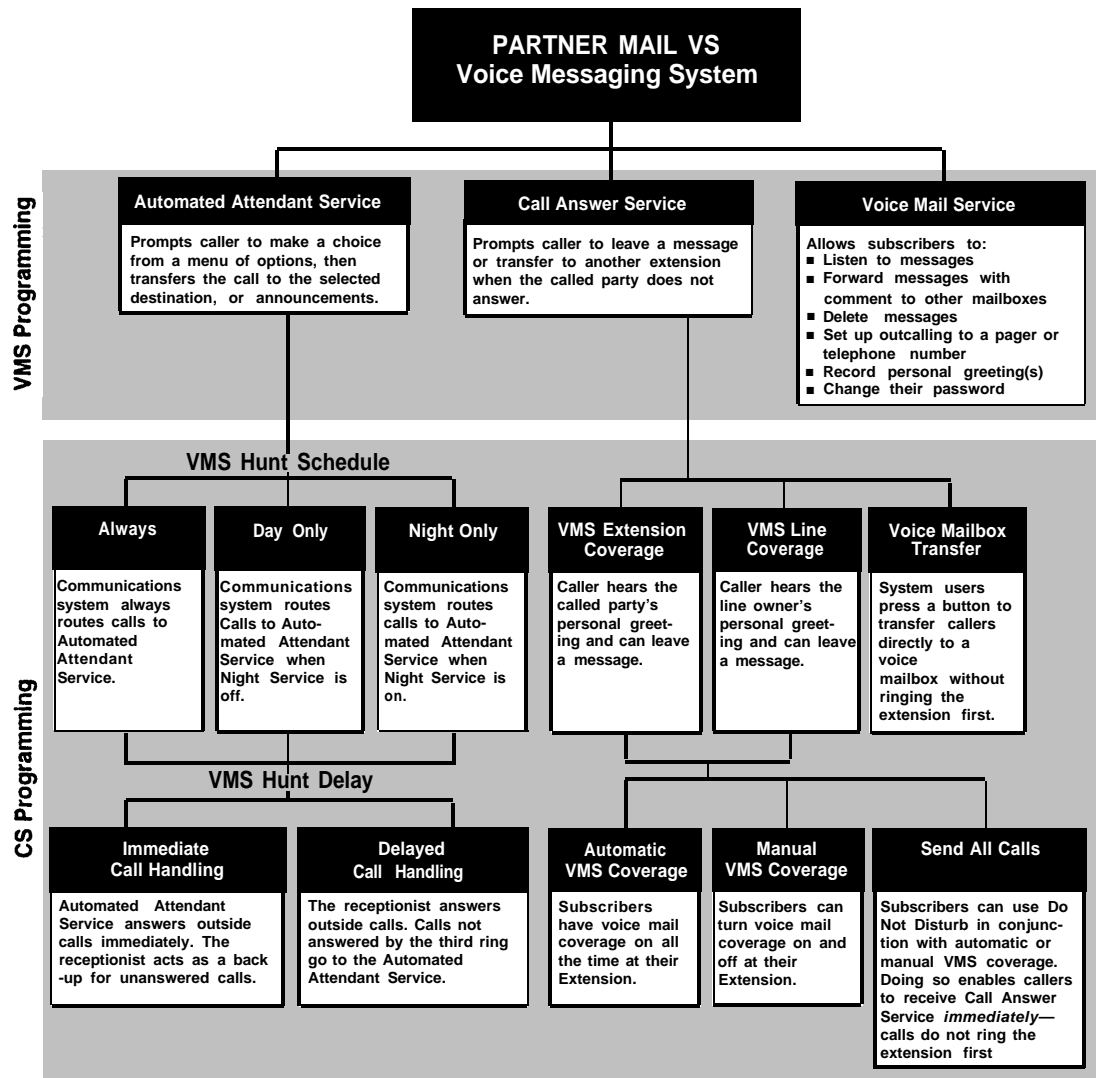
PARTNER MAIL VS
Voice Messaging System

VMS Programming

Automated Attendant Service

Prompts caller to make a choice from a menu of options, then transfers the call to the selected destination, or announcements.

Call Answer Service

Prompts caller to leave a message or transfer to another extension when the called party does not answer.

Voice Mail Service

Allows subscribers to:
■ Listen to messages
■ Forward messages with comment to other mailboxes
■ Delete messages
■ Set up outcalling to a pager or telephone number
■ Record personal greeting(s)
■ Change their password

CS Programming

VMS Hunt Schedule

Always

Communications system always routes calls to Automated Attendant Service.

Day Only

Communications system routes Calls to Automated Attendant Service when Night Service is off.

Night Only

Communications system routes calls to Automated Attendant Service when Night Service is on.

VMS Extension Coverage

Caller hears the called party's personal greeting and can leave a message.

VMS Line Coverage

Caller hears the line owner's personal greeting and can leave a message.

Voice Mailbox Transfer

System users press a button to transfer callers directly to a voice mailbox without ringing the extension first.

VMS Hunt Delay

Immediate Call Handling

Automated Attendant Service answers outside calls immediately. The receptionist acts as a back -up for unanswered calls.

Delayed Call Handling

The receptionist answers outside calls. Calls not answered by the third ring go to the Automated Attendant Service.

Automatic VMS Coverage

Subscribers have voice mail coverage on all the time at their Extension.

Manual VMS Coverage

Subscribers can turn voice mail coverage on and off at their Extension.

Send All Calls

Subscribers can use Do Not Disturb in conjunction with automatic or manual VMS coverage. Doing so enables callers to receive Call Answer Service *immediately*— calls do not ring the extension first